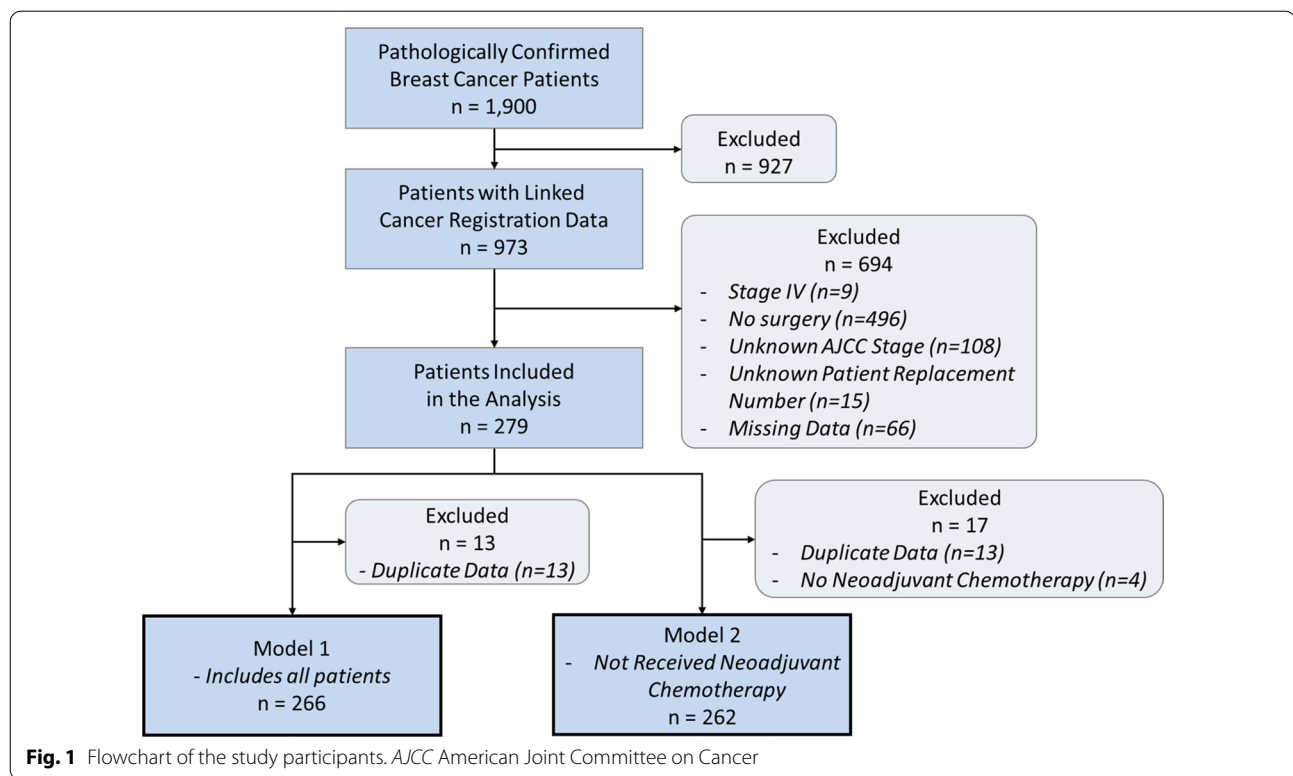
Pathologically Confirmed Breast Cancer Patients
n = 1,900

Excluded
n = 927

Patients with Linked Cancer Registration Data
n = 973

Excluded
n = 694
- Stage IV (n=9)
- No surgery (n=496)
- Unknown AJCC Stage (n=108)
- Unknown Patient Replacement Number (n=15)
- Missing Data (n=66)

Patients Included in the Analysis
n = 279

Excluded
n = 13
- Duplicate Data (n=13)

Excluded
n = 17
- Duplicate Data (n=13)
- No Neoadjuvant Chemotherapy (n=4)

Model 1
- Includes all patients
n = 266

Model 2
- Not Received Neoadjuvant Chemotherapy
n = 262

Fig. 1 Flowchart of the study participants. AJCC American Joint Committee on Cancer